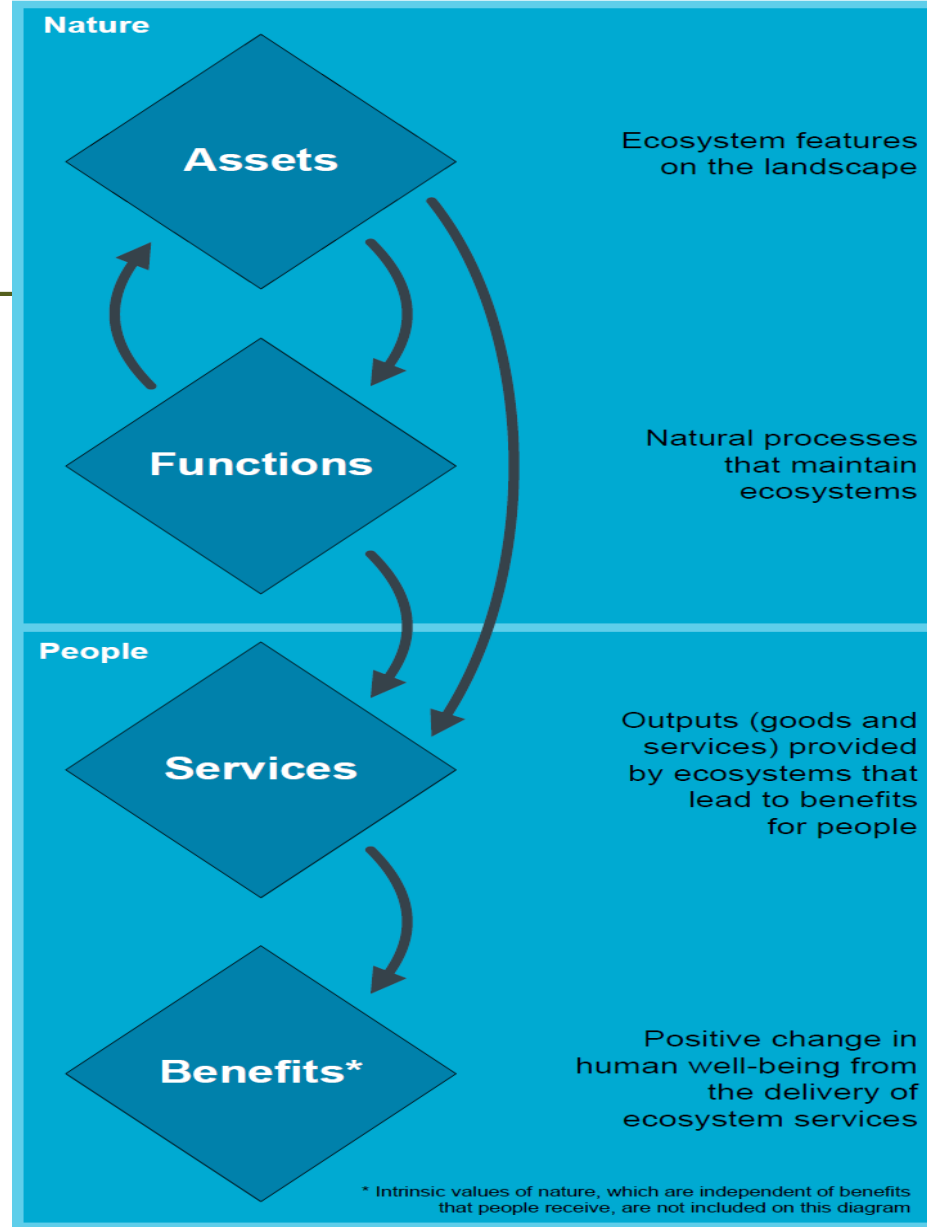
Nature

Assets

Ecosystem features on the landscape

Functions

Natural processes that maintain ecosystems

People

Services

Outputs (goods and services) provided by ecosystems that lead to benefits for people

Benefits*

Positive change in human well-being from the delivery of ecosystem services

* Intrinsic values of nature, which are independent of benefits that people receive, are not included on this diagram